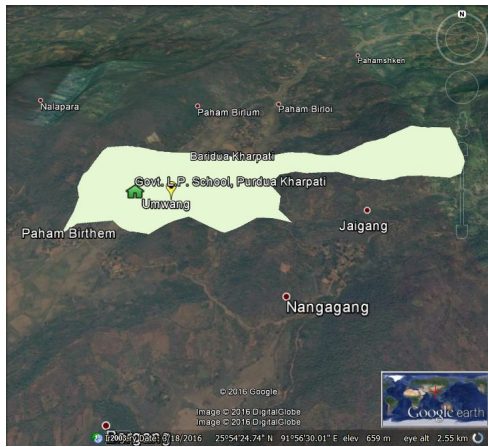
N
Panamshken
Nalapara
Paham Birlum
Paham Birloi
Barduа Kharpati
Govt. L.P. School, Purdua Kharpati
Umwang
Paham Birthem
Jaigang
Nangagang
© 2016 Google
Image © 2016 DigitalGlobe
Image © 2016 DigitalGlobe
Google earth
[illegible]
2001 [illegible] 1/18/2016 25°54'24.74" N 91°56'30.01" E elev 659 m eye alt 2.55 km